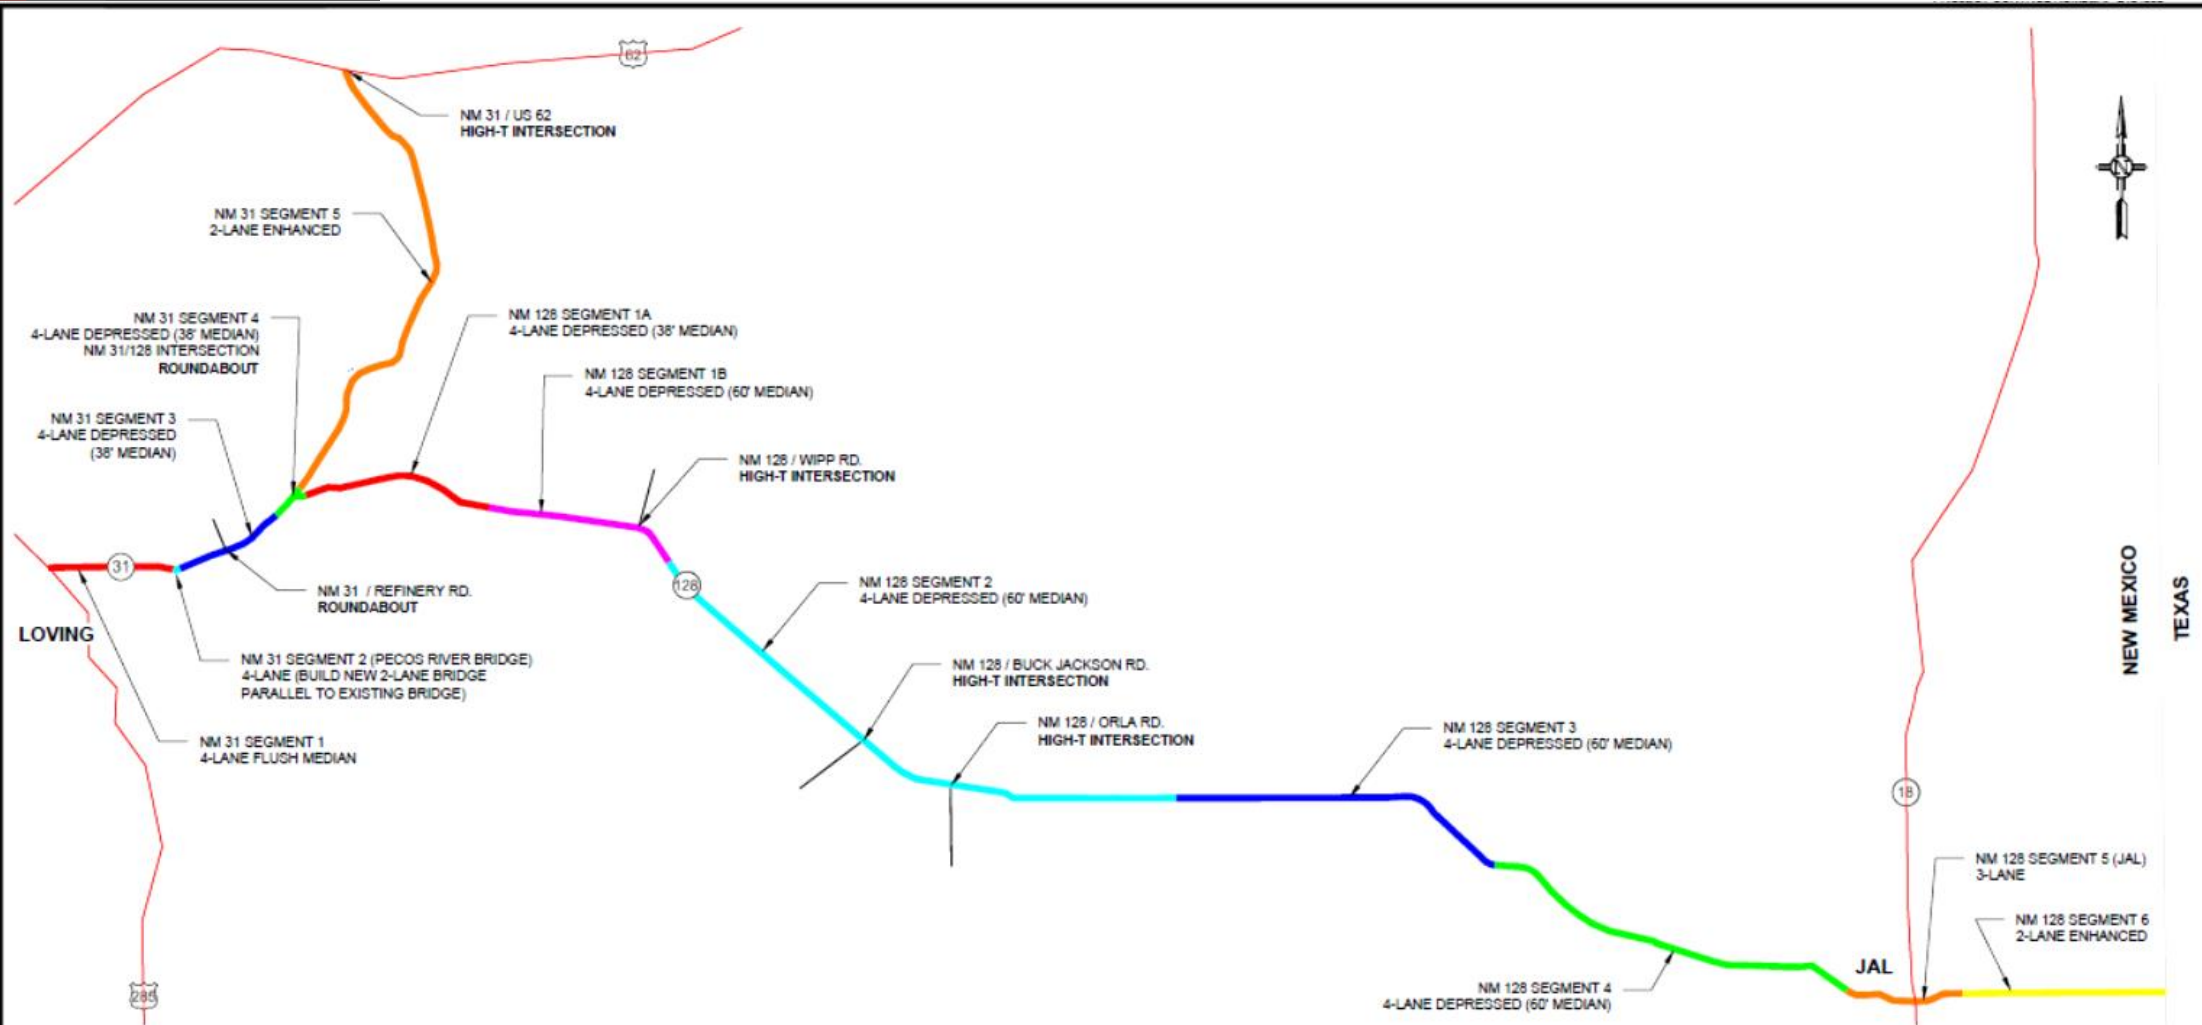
62

NM 31 / US 62
HIGH-T INTERSECTION

NM 31 SEGMENT 5
2-LANE ENHANCED

NM 31 SEGMENT 4
4-LANE DEPRESSED (38' MEDIAN)
NM 31/128 INTERSECTION
ROUNDABOUT

NM 128 SEGMENT 1A
4-LANE DEPRESSED (38' MEDIAN)

NM 128 SEGMENT 1B
4-LANE DEPRESSED (60' MEDIAN)

NM 31 SEGMENT 3
4-LANE DEPRESSED
(38' MEDIAN)

NM 128 / WIPP RD.
HIGH-T INTERSECTION

31

128

NM 31 / REFINERY RD.
ROUNDABOUT

NM 128 SEGMENT 2
4-LANE DEPRESSED (60' MEDIAN)

LOVING

NM 31 SEGMENT 2 (PECOS RIVER BRIDGE)
4-LANE (BUILD NEW 2-LANE BRIDGE
PARALLEL TO EXISTING BRIDGE)

NM 128 / BUCK JACKSON RD.
HIGH-T INTERSECTION

NM 128 / ORLA RD.
HIGH-T INTERSECTION

NM 31 SEGMENT 1
4-LANE FLUSH MEDIAN

NM 128 SEGMENT 3
4-LANE DEPRESSED (60' MEDIAN)

N

NEW MEXICO

TEXAS

18

NM 128 SEGMENT 5 (JAL)
3-LANE

NM 128 SEGMENT 6
2-LANE ENHANCED

JAL

NM 128 SEGMENT 4
4-LANE DEPRESSED (60' MEDIAN)

285